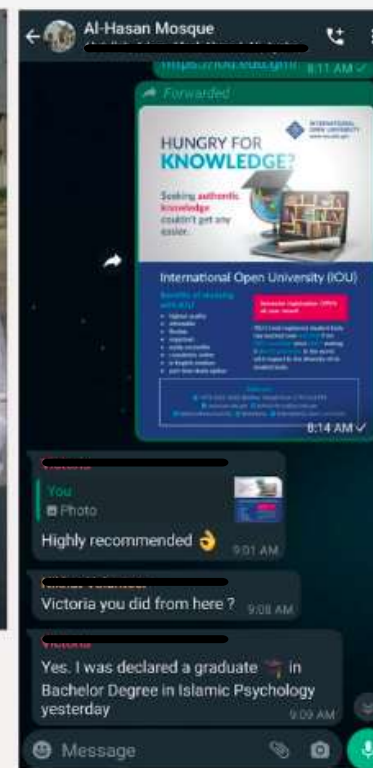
Al-Hasan Mosque

https://iou.edu.gm 8:11 AM

Forwarded

HUNGRY FOR KNOWLEDGE?

INTERNATIONAL OPEN UNIVERSITY

Seeking authentic knowledge couldn't get any easier.

International Open University (IOU)

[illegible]

8:14 AM

Victoria

You
Photo

Highly recommended 👌 9:01 AM

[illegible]

Victoria you did from here ? 9:08 AM

Victoria

Yes. I was declared a graduate 🎓 in Bachelor Degree in Islamic Psychology yesterday 9:09 AM

Message